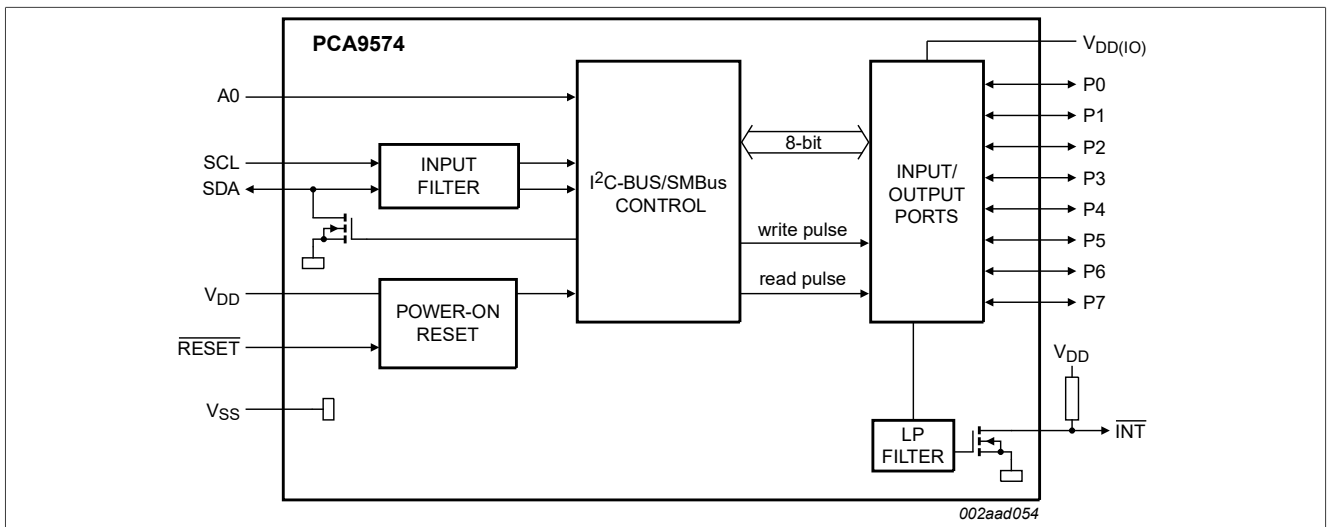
PCA9574

A0

SCL

SDA

INPUT FILTER

$I^2C$-BUS/SMBus CONTROL

8-bit

write pulse

read pulse

INPUT/ OUTPUT PORTS

$V_{DD(IO)}$

P0

P1

P2

P3

P4

P5

P6

P7

$V_{DD}$

POWER-ON RESET

$\overline{RESET}$

$V_{SS}$

LP FILTER

$V_{DD}$

$\overline{INT}$

002aad054